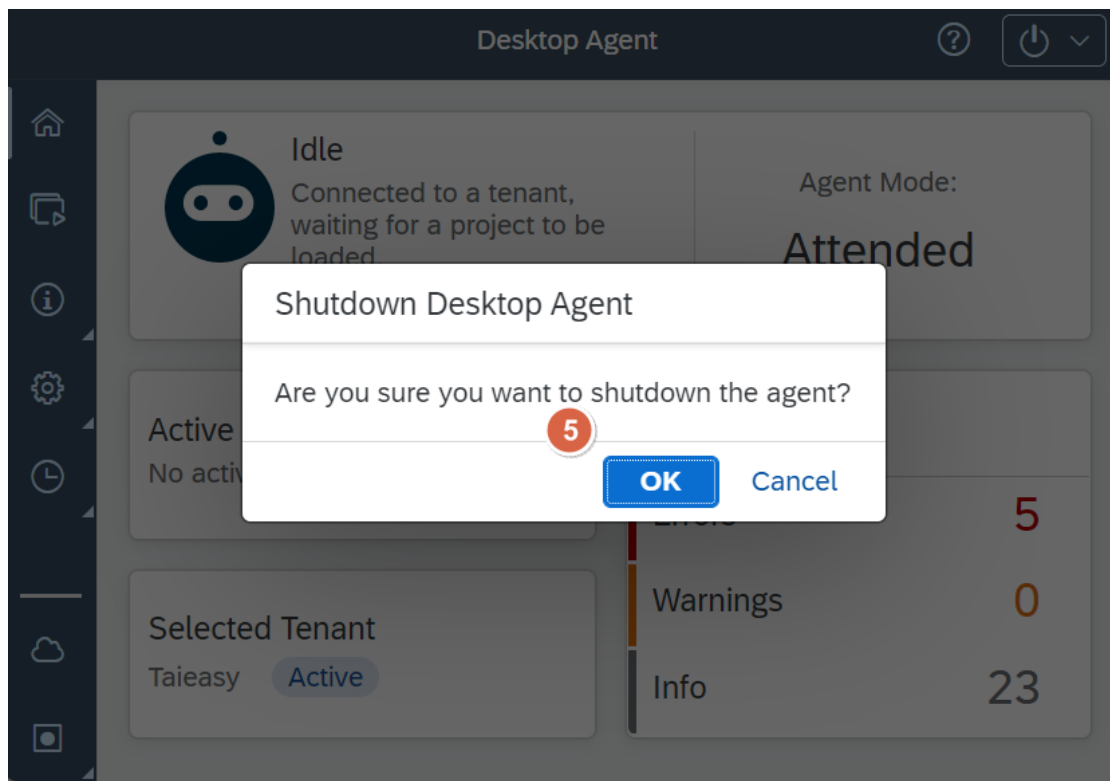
Desktop Agent

Idle
Connected to a tenant, waiting for a project to be loaded

Agent Mode:
Attended

Shutdown Desktop Agent

Are you sure you want to shutdown the agent?

5

OK Cancel

Active
No activ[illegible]

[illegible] 5

Warnings 0

Info 23

Selected Tenant
Taieasy Active